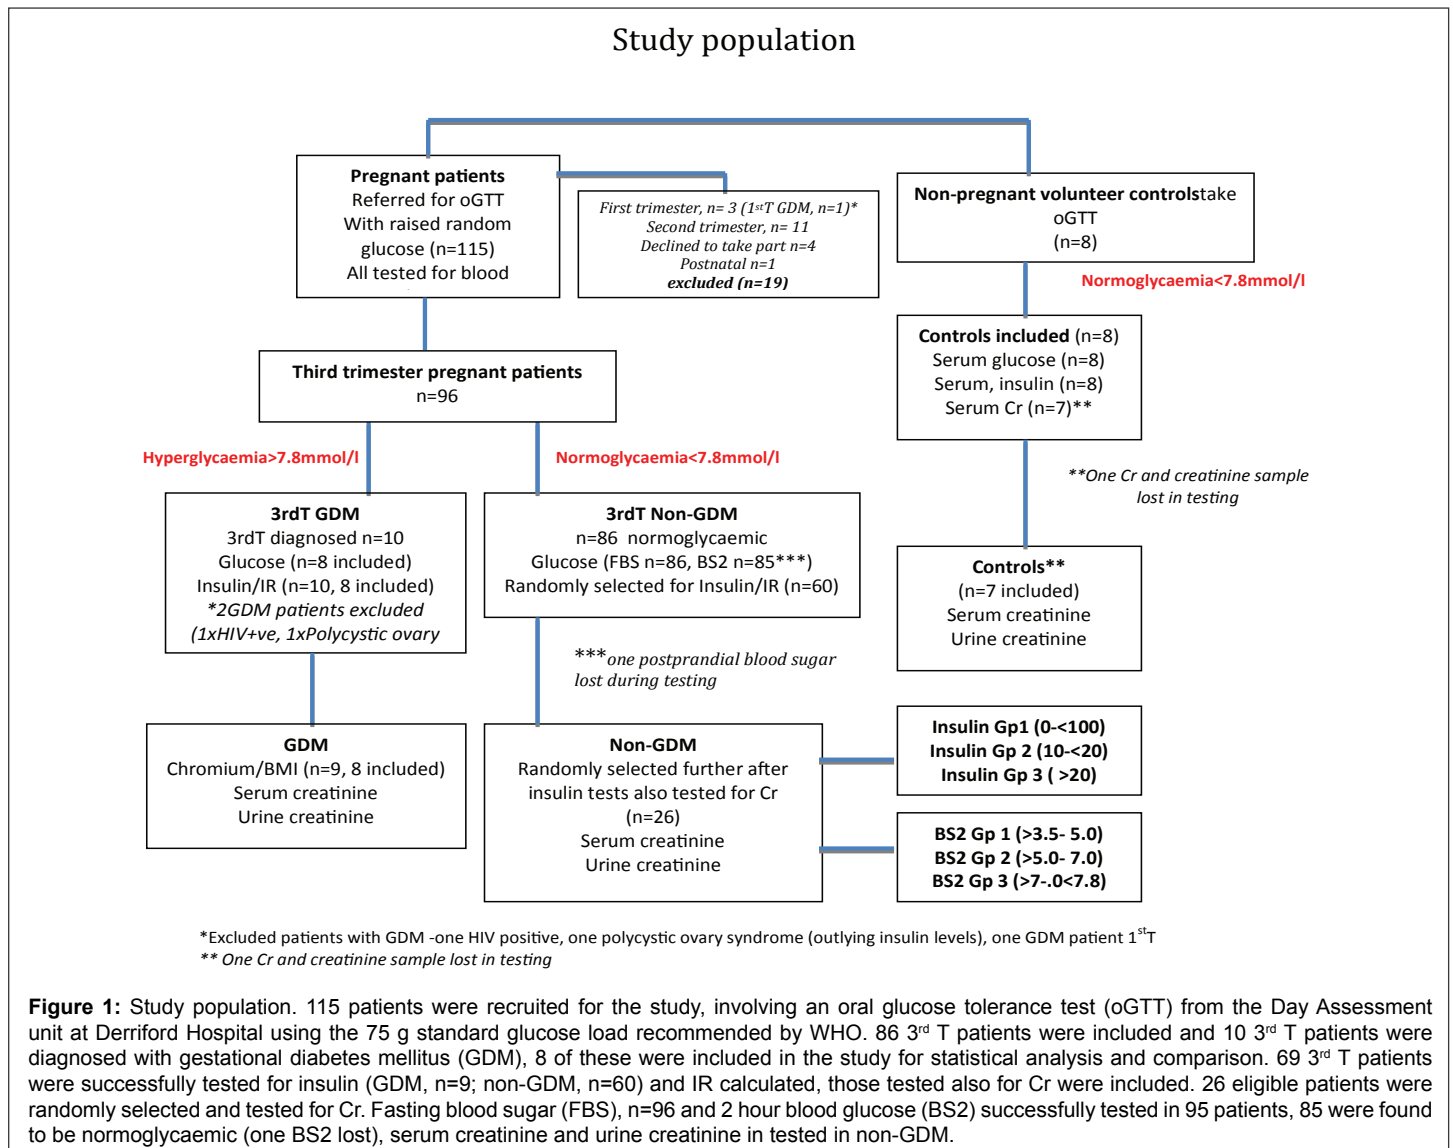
Study population

**Pregnant patients**
Referred for oGTT
With raised random glucose (n=115)
All tested for blood

*First trimester, n= 3 (1stT GDM, n=1)\**
*Second trimester, n= 11*
*Declined to take part n=4*
*Postnatal n=1*
***excluded (n=19)***

**Non-pregnant volunteer controls**take oGTT
(n=8)

Normoglycaemia<7.8mmol/l

**Controls included** (n=8)
Serum glucose (n=8)
Serum, insulin (n=8)
Serum Cr (n=7)\*\*

**Third trimester pregnant patients**
n=96

Hyperglycaemia>7.8mmol/l

Normoglycaemia<7.8mmol/l

*\*\*One Cr and creatinine sample lost in testing*

**3rdT GDM**
3rdT diagnosed n=10
Glucose (n=8 included)
Insulin/IR (n=10, 8 included)
*\*2GDM patients excluded (1xHIV+ve, 1xPolycystic ovary*

**3rdT Non-GDM**
n=86 normoglycaemic
Glucose (FBS n=86, BS2 n=85\*\*\*)
Randomly selected for Insulin/IR (n=60)

**Controls\*\***
(n=7 included)
Serum creatinine
Urine creatinine

\*\*\**one postprandial blood sugar lost during testing*

**GDM**
Chromium/BMI (n=9, 8 included)
Serum creatinine
Urine creatinine

**Non-GDM**
Randomly selected further after insulin tests also tested for Cr
(n=26)
Serum creatinine
Urine creatinine

**Insulin Gp1 (0-<100)**
**Insulin Gp 2 (10-<20)**
**Insulin Gp 3 ( >20)**

**BS2 Gp 1 (>3.5- 5.0)**
**BS2 Gp 2 (>5.0- 7.0)**
**BS2 Gp 3 (>7-.0<7.8)**

\*Excluded patients with GDM -one HIV positive, one polycystic ovary syndrome (outlying insulin levels), one GDM patient 1$^{st}$T
*\*\* One Cr and creatinine sample lost in testing*

**Figure 1:** Study population. 115 patients were recruited for the study, involving an oral glucose tolerance test (oGTT) from the Day Assessment unit at Derriford Hospital using the 75 g standard glucose load recommended by WHO. 86 3$^{rd}$ T patients were included and 10 3$^{rd}$ T patients were diagnosed with gestational diabetes mellitus (GDM), 8 of these were included in the study for statistical analysis and comparison. 69 3$^{rd}$ T patients were successfully tested for insulin (GDM, n=9; non-GDM, n=60) and IR calculated, those tested also for Cr were included. 26 eligible patients were randomly selected and tested for Cr. Fasting blood sugar (FBS), n=96 and 2 hour blood glucose (BS2) successfully tested in 95 patients, 85 were found to be normoglycaemic (one BS2 lost), serum creatinine and urine creatinine in tested in non-GDM.